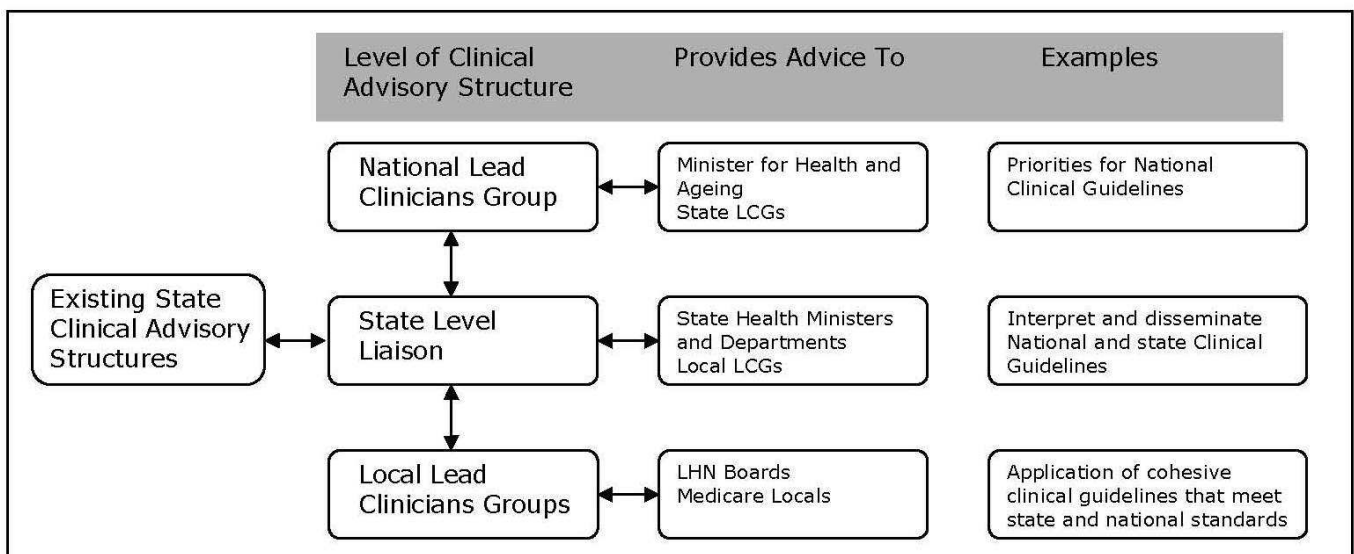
| Level of Clinical Advisory Structure | Provides Advice To | Examples |
|---|---|---|
| National Lead Clinicians Group | Minister for Health and Ageing<br>State LCGs | Priorities for National Clinical Guidelines |
| State Level Liaison | State Health Ministers and Departments<br>Local LCGs | Interpret and disseminate National and state Clinical Guidelines |
| Local Lead Clinicians Groups | LHN Boards<br>Medicare Locals | Application of cohesive clinical guidelines that meet state and national standards |

Existing State Clinical Advisory Structures